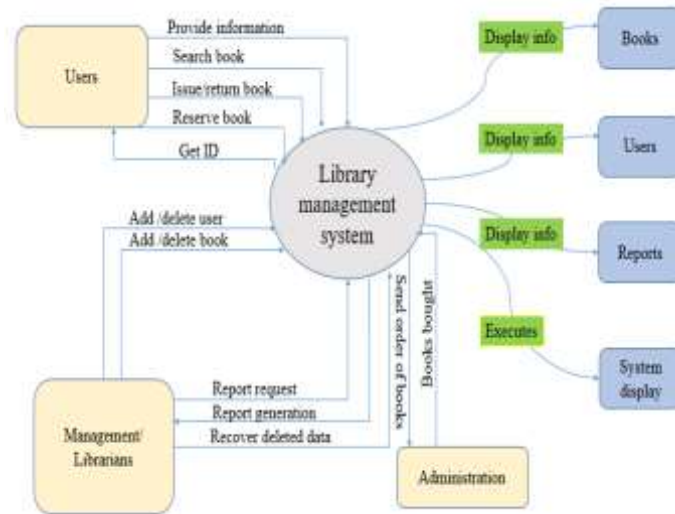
Users

Provide information

Search book

Issue/return book

Reserve book

Get ID

Library management system

Display info

Books

Display info

Users

Display info

Reports

Executes

System display

Add /delete user

Add /delete book

Send order of books

Books bought

Report request

Report generation

Recover deleted data

Management/ Librarians

Administration